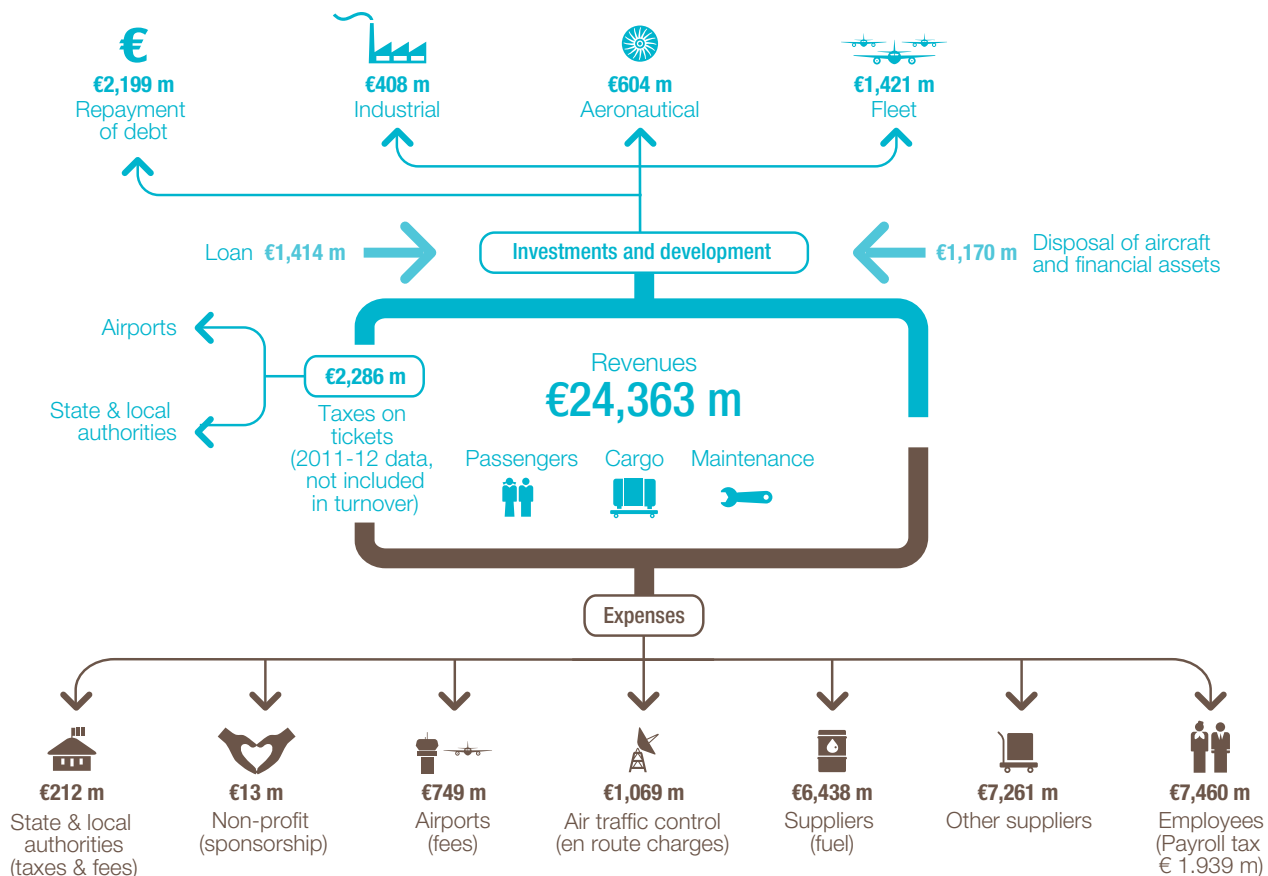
€

€2,199 m
Repayment of debt

€408 m
Industrial

€604 m
Aeronautical

€1,421 m
Fleet

Loan €1,414 m

Investments and development

€1,170 m

Disposal of aircraft and financial assets

Airports

State & local authorities

€2,286 m
Taxes on tickets (2011-12 data, not included in turnover)

Revenues
€24,363 m

Passengers

Cargo

Maintenance

Expenses

€212 m
State & local authorities (taxes & fees)

€13 m
Non-profit (sponsorship)

€749 m
Airports (fees)

€1,069 m
Air traffic control (en route charges)

€6,438 m
Suppliers (fuel)

€7,261 m
Other suppliers

€7,460 m
Employees (Payroll tax € 1,939 m)